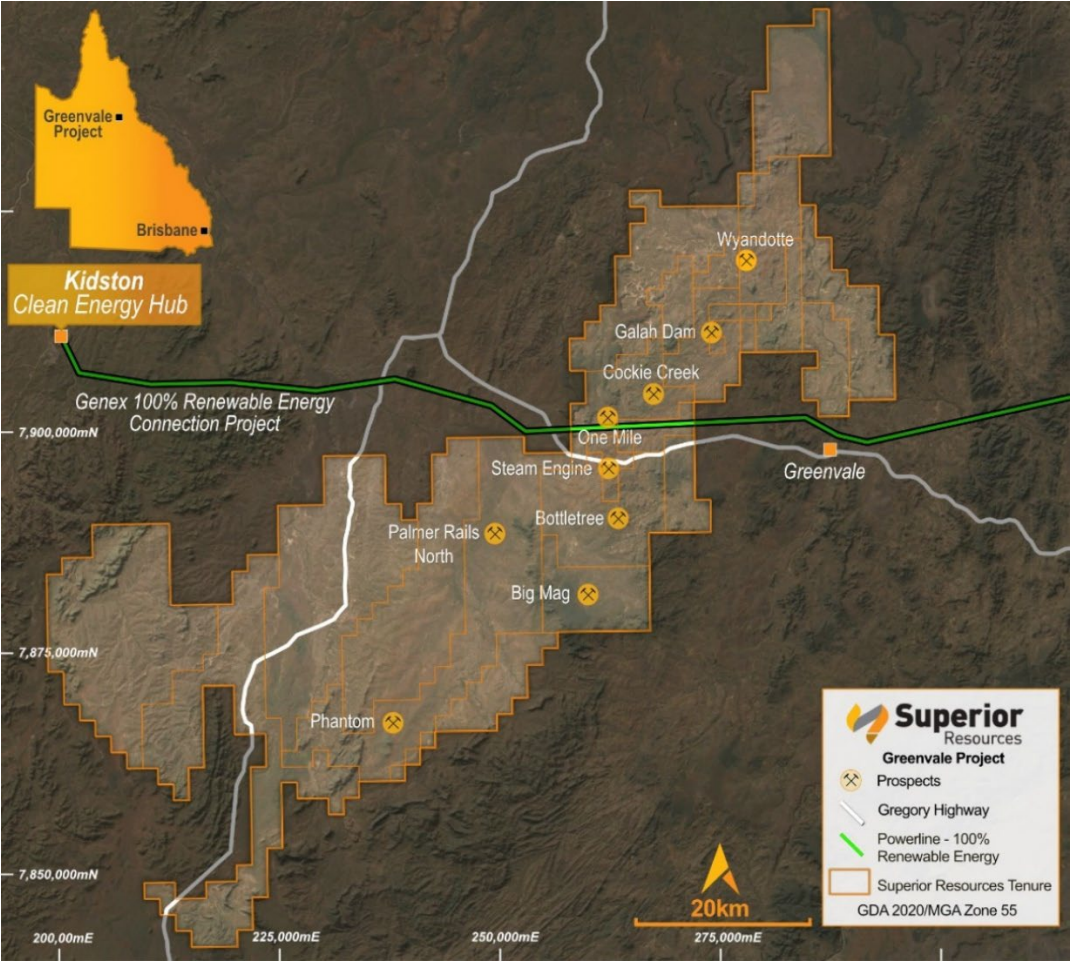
Greenvale Project

Brisbane

Kidston
Clean Energy Hub

Genex 100% Renewable Energy
Connection Project

7,900,000mN

7,875,000mN

7,850,000mN

200,00mE

225,000mE

250,000mE

275,000mE

Wyandotte

Galah Dam

Cockie Creek

One Mile

Steam Engine

Greenvale

Bottletree

Palmer Rails North

Big Mag

Phantom

Superior Resources

Greenvale Project

Prospects

Gregory Highway

Powerline - 100% Renewable Energy

Superior Resources Tenure

GDA 2020/MGA Zone 55

20km